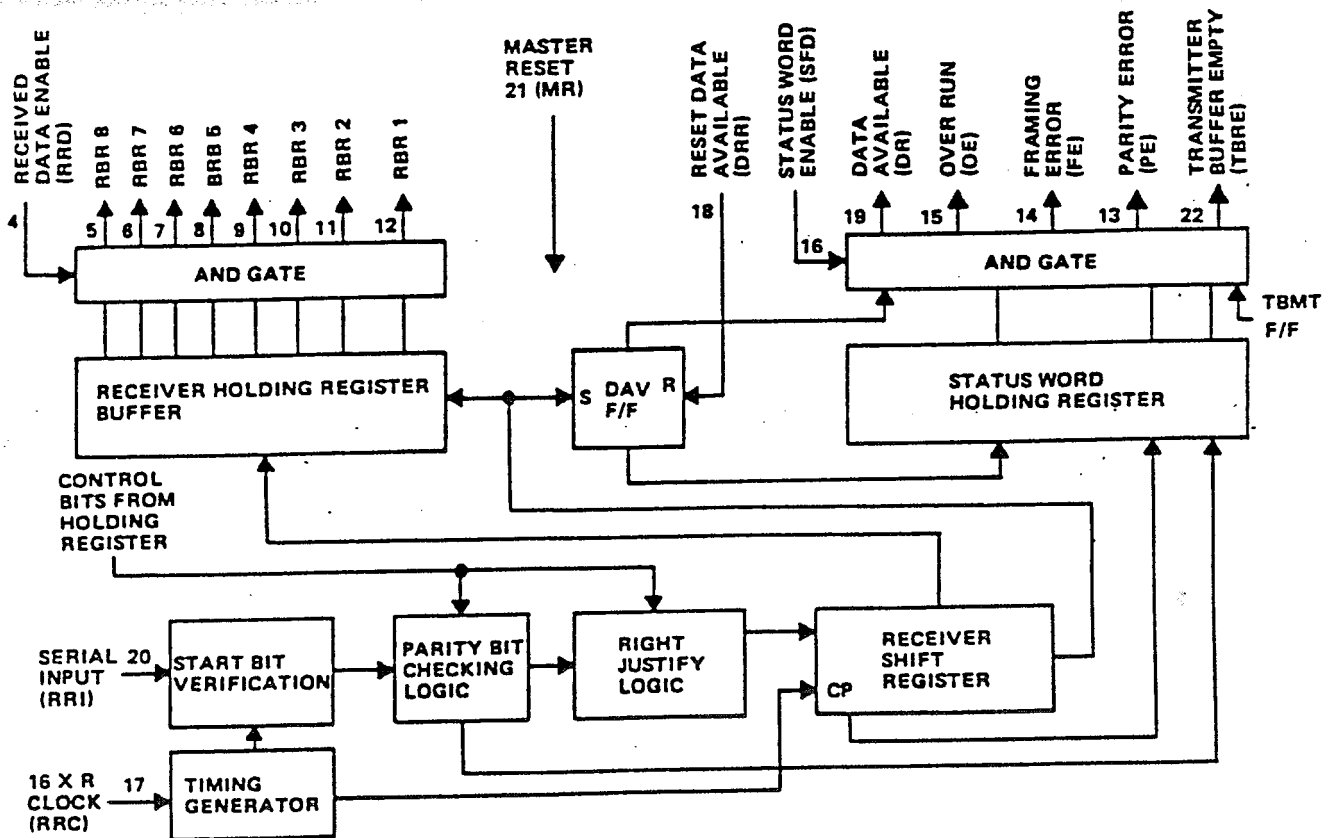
RECEIVED DATA ENABLE (RRD)

4

RBR 8
RBR 7
RBR 6
BRB 5
RBR 4
RBR 3
RBR 2
RBR 1

5
6
7
8
9
10
11
12

MASTER RESET 21 (MR)

RESET DATA AVAILABLE (DRR)

18

STATUS WORD ENABLE (SFD)

16

DATA AVAILABLE (DR)
OVER RUN (OE)
FRAMING ERROR (FE)
PARITY ERROR (PE)
TRANSMITTER BUFFER EMPTY (TBRE)

19
15
14
13
22

AND GATE

AND GATE

TBMT F/F

RECEIVER HOLDING REGISTER BUFFER

S DAV F/F R

STATUS WORD HOLDING REGISTER

CONTROL BITS FROM HOLDING REGISTER

SERIAL INPUT (RRI) 20

START BIT VERIFICATION

PARITY BIT CHECKING LOGIC

RIGHT JUSTIFY LOGIC

RECEIVER SHIFT REGISTER

CP

16 X R CLOCK (RRC) 17

TIMING GENERATOR